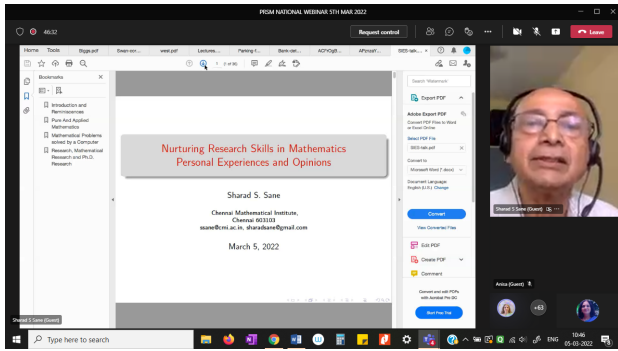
PRISM NATIONAL WEBINAR 5TH MAR 2022

46:32

Request control

Leave

Home Tools Sbgs.pdf Swan-ocr... west.pdf Lectures... Parking-f... Bank-stat... ACPYOgB... APctroll... SSS-talk...

1 (1 of 36)

Bookmarks

Introduction and Reminiscences

Pure And Applied Mathematics

Mathematical Problems solved by a Computer

Research, Mathematical Research and Ph.D. Research

Nurturing Research Skills in Mathematics
Personal Experiences and Opinions

Sharad S. Sane

Chennai Mathematical Institute,
Chennai 603103
ssane@cmi.ac.in, sharadsane@gmail.com

March 5, 2022

Search 'Watermark'

Export PDF

Adobe Export PDF

Convert PDF Files to Word or Excel Online

Select PDF File

SSS-talk.pdf

Convert to

Microsoft Word (*.docx)

Document Language:
English (U.S.) Change

Convert

View Converted Files

Edit PDF

Create PDF

Comment

Convert and edit PDFs with Acrobat Pro DC

Start Free Trial

Sharad S Sane (Guest)

Anisa (Guest)

+63

Sharad S Sane (Guest)

Type here to search

ENG

10:46
05-03-2022